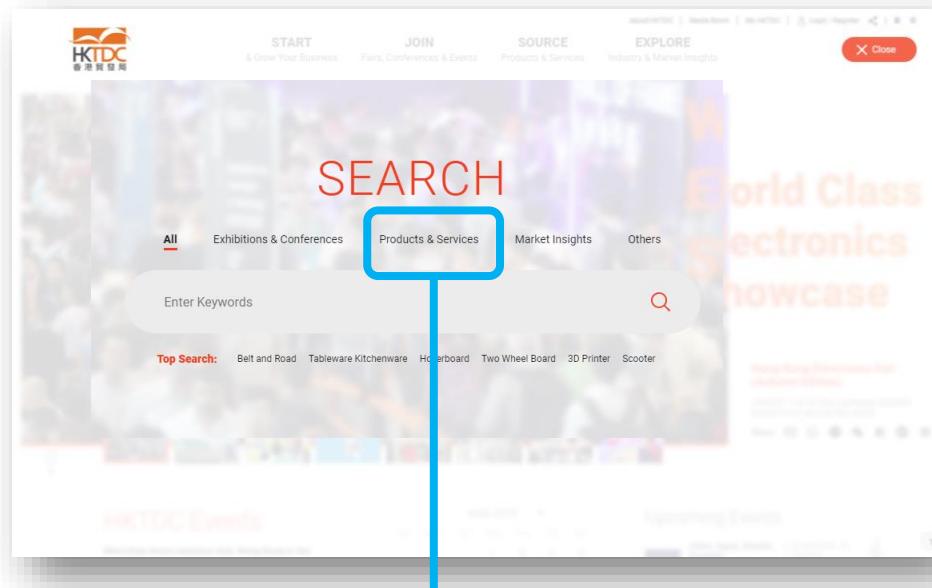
HKTDC
香港貿發局

START
& Grow Your Business

JOIN
Fairs, Conferences & Events

SOURCE
Products & Services

EXPLORE
Industry & Market Insights

Close

orld Class
ectronics
howcase

SEARCH

All
Exhibitions & Conferences
Products & Services
Market Insights
Others

Enter Keywords

Top Search: Belt and Road Tableware Kitchenware Ho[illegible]erboard Two Wheel Board 3D Printer Scooter

HKTDC Events